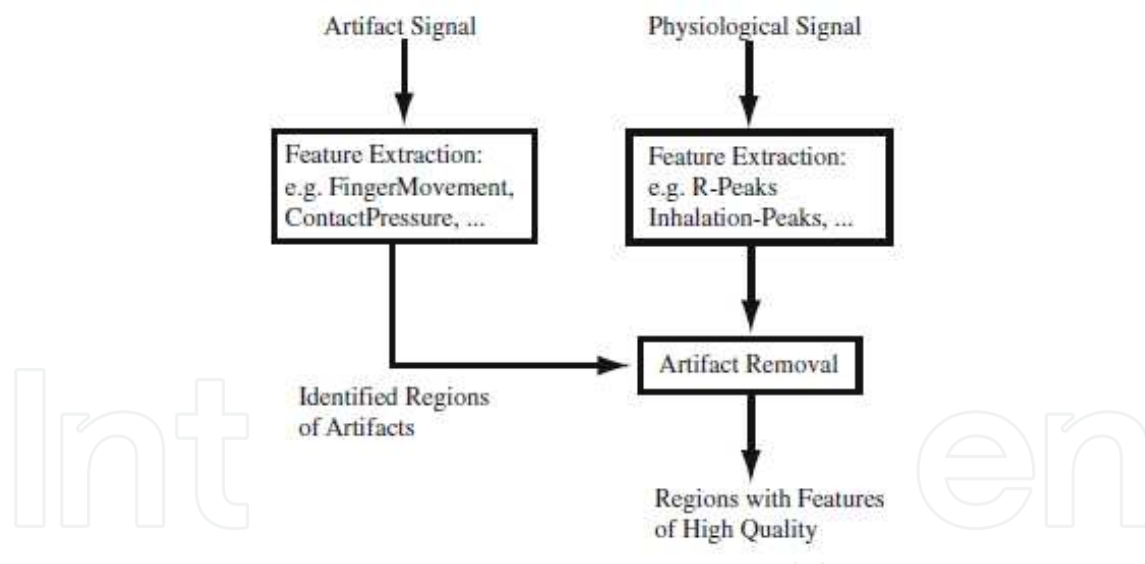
Artifact Signal

Physiological Signal

Feature Extraction:
e.g. FingerMovement,
ContactPressure, ...

Feature Extraction:
e.g. R-Peaks
Inhalation-Peaks, ...

Artifact Removal

Identified Regions
of Artifacts

Regions with Features
of High Quality